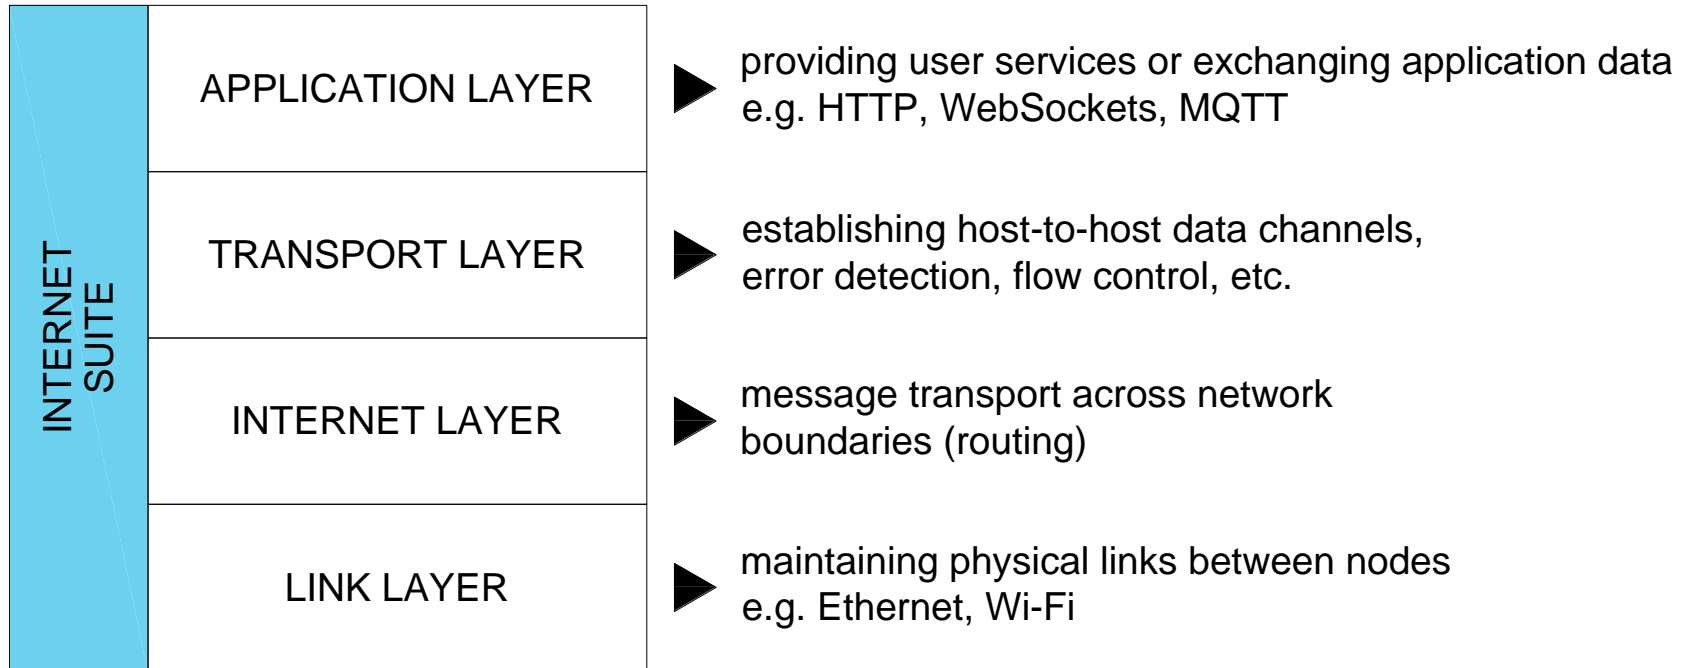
INTERNET SUITE

APPLICATION LAYER

providing user services or exchanging application data
e.g. HTTP, WebSockets, MQTT

TRANSPORT LAYER

establishing host-to-host data channels,
error detection, flow control, etc.

INTERNET LAYER

message transport across network
boundaries (routing)

LINK LAYER

maintaining physical links between nodes
e.g. Ethernet, Wi-Fi